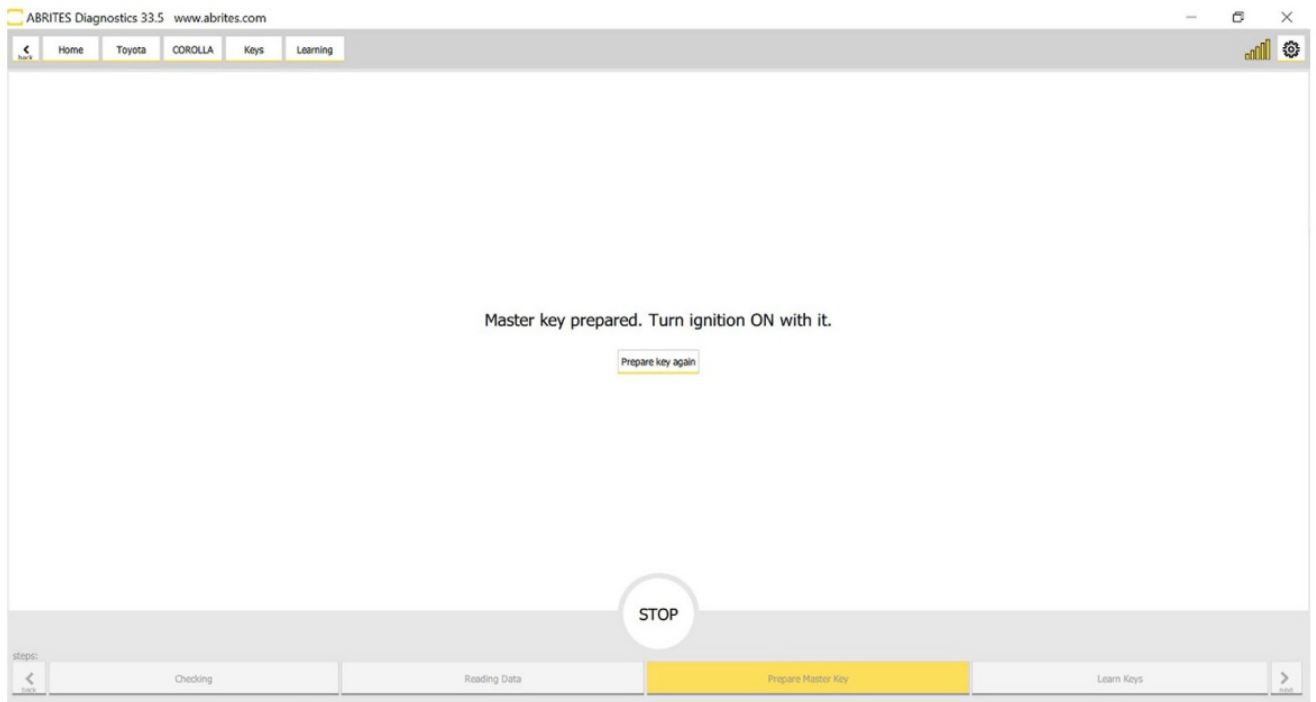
ABRITES Diagnostics 33.5 www.abrites.com

back Home Toyota COROLLA Keys Learning

Master key prepared. Turn ignition ON with it.

Prepare key again

STOP

steps:

back Checking Reading Data Prepare Master Key Learn Keys next